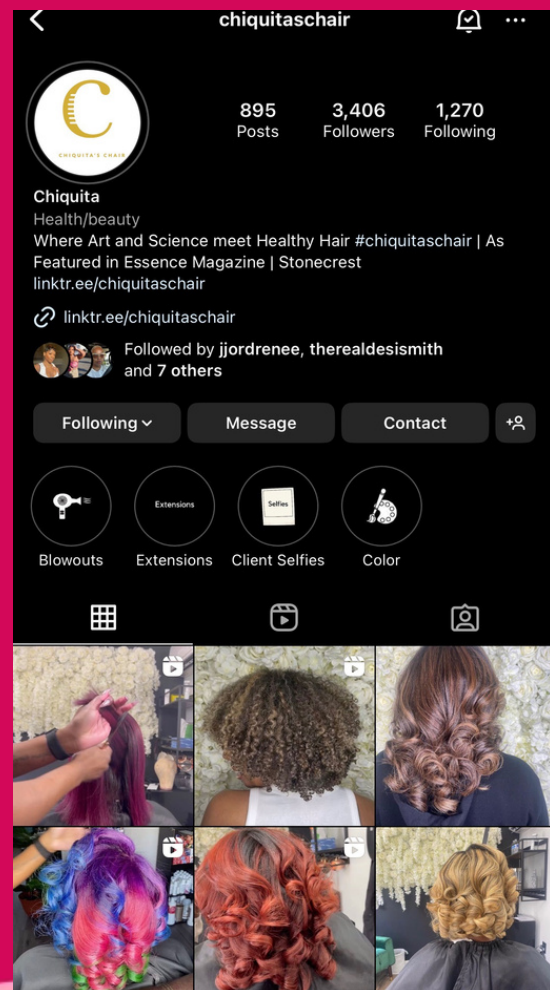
chiquitaschair

C
CHIQUITA'S CHAIR

895
Posts

3,406
Followers

1,270
Following

Chiquita
Health/beauty
Where Art and Science meet Healthy Hair #chiquitaschair | As Featured in Essence Magazine | Stonecrest
linktr.ee/chiquitaschair

linktr.ee/chiquitaschair

Followed by jjordrenee, therealdesismith and 7 others

Following
Message
Contact

Extensions
Selfies

Blowouts
Extensions
Client Selfies
Color